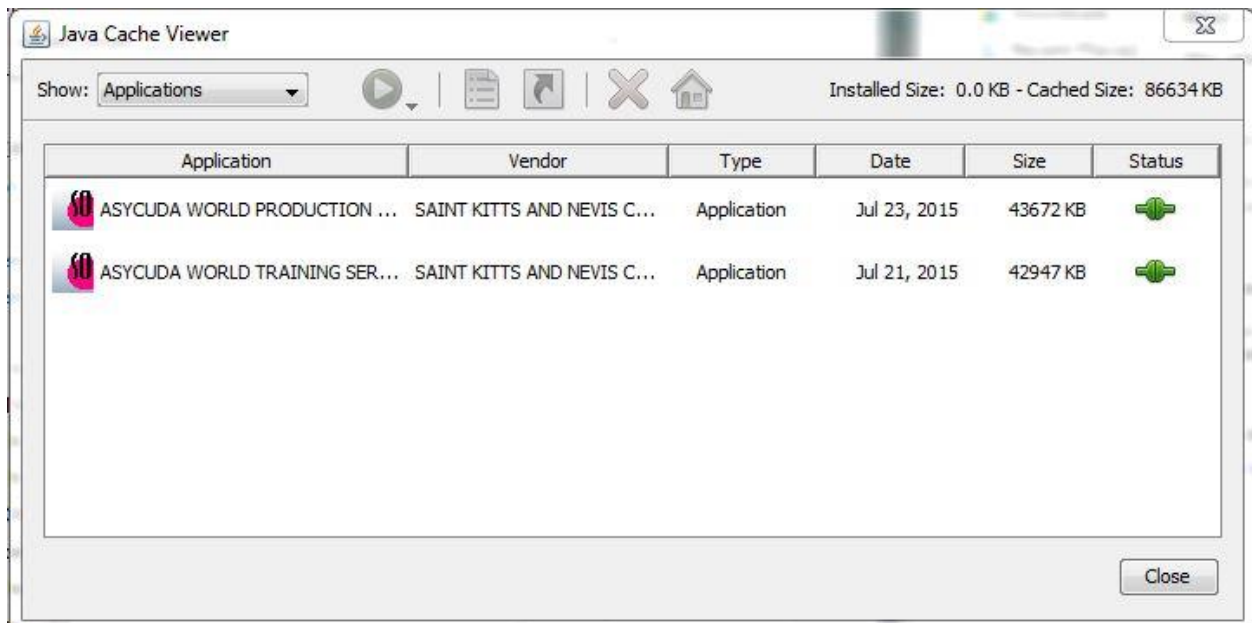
Java Cache Viewer

Show: Applications

Installed Size: 0.0 KB - Cached Size: 86634 KB

| Application | Vendor | Type | Date | Size | Status |
|---|---|---|---|---|---|
| ASYCUDA WORLD PRODUCTION ... | SAINT KITTS AND NEVIS C... | Application | Jul 23, 2015 | 43672 KB | |
| ASYCUDA WORLD TRAINING SER... | SAINT KITTS AND NEVIS C... | Application | Jul 21, 2015 | 42947 KB | |

Close